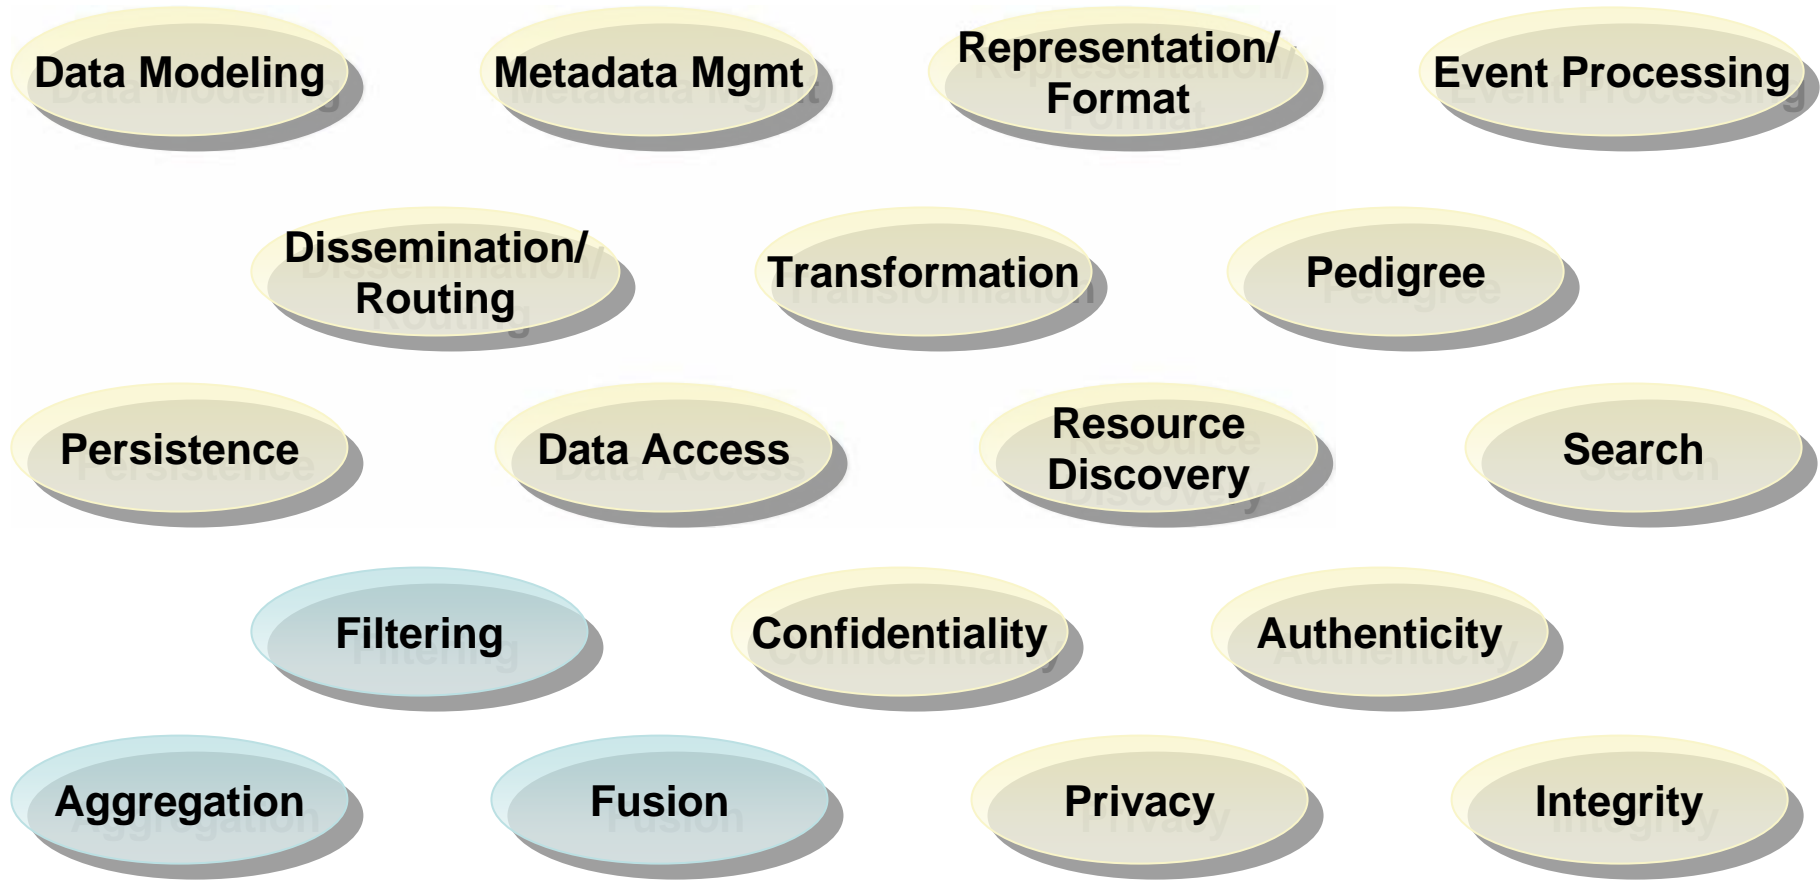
Data Modeling

Metadata Mgmt

Representation/ Format

Event Processing

Dissemination/ Routing

Transformation

Pedigree

Persistence

Data Access

Resource Discovery

Search

Filtering

Confidentiality

Authenticity

Aggregation

Fusion

Privacy

Integrity